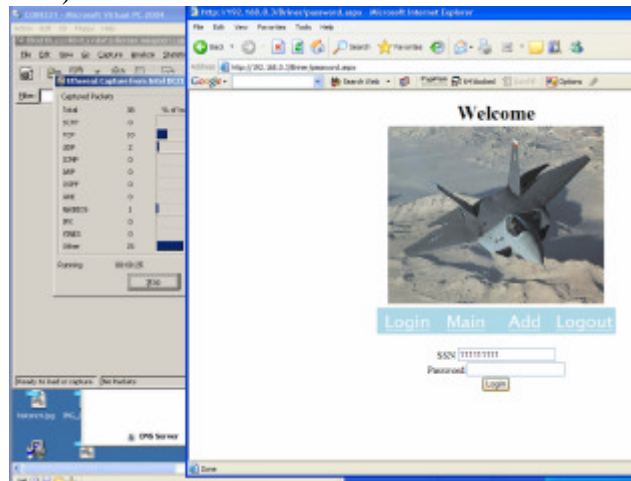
COR4111 - Microsoft Virtual PC 2004

Ethereal Capture from Intel DC21

Captured Packets

| | | |
|---|---|---|
| Total | 35 | % of To |
| SCTP | 0 | |
| TCP | 33 | |
| UDP | 2 | |
| ICMP | 0 | |
| ARP | 0 | |
| OSPF | 0 | |
| GRE | 0 | |
| NetBIOS | 1 | |
| IPX | 0 | |
| VINES | 0 | |
| Other | 25 | |

Running 00:00:35

Stop

Ready to load or capture | No Packets

DNS Server

http://192.168.0.3/Brine/password.aspx - Microsoft Internet Explorer

File Edit View Favorites Tools Help

Back Search Favorites

Address http://192.168.0.3/Brine/password.aspx

Google Search Web

Welcome

Login Main Add Logout

SSN 111111111

Password

Login

Done